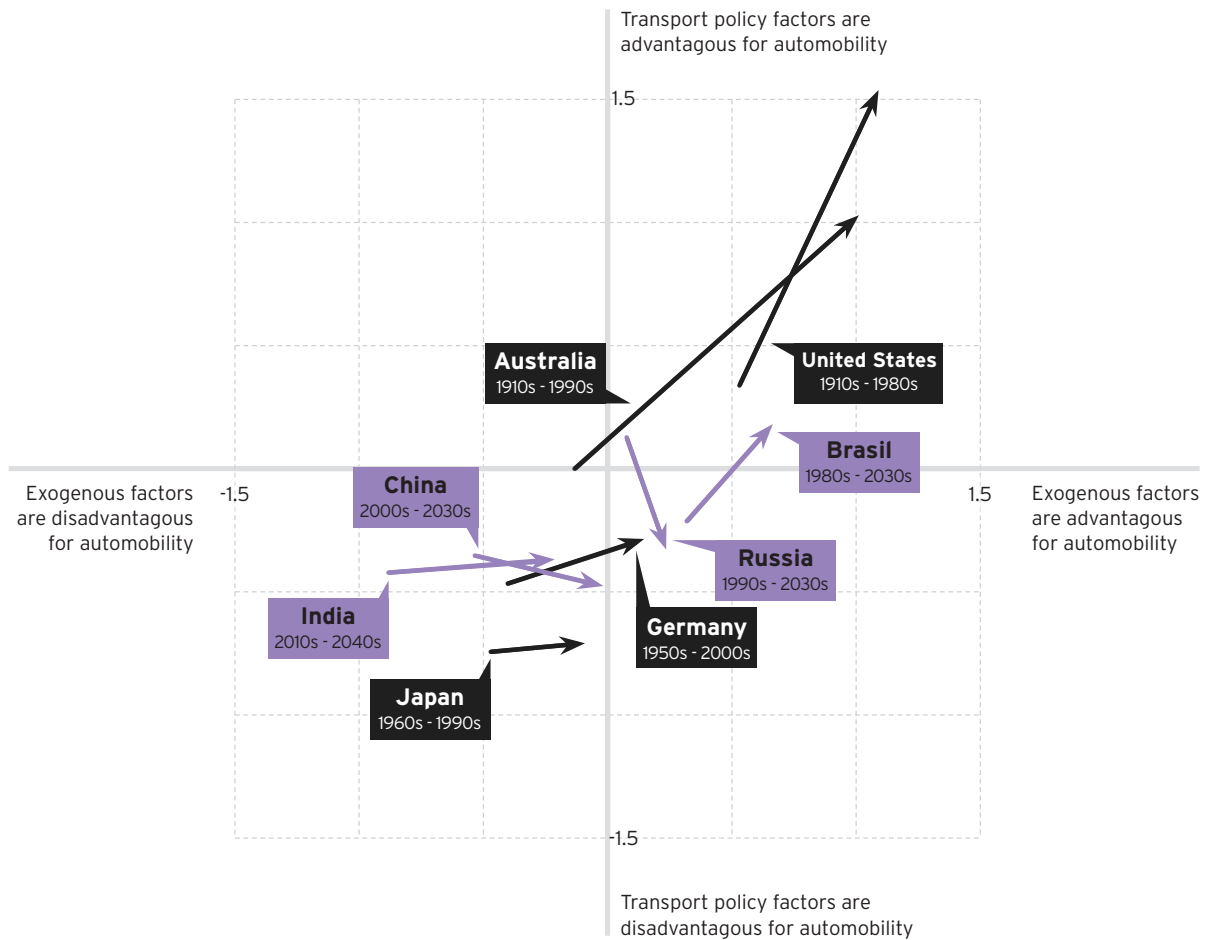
Transport policy factors are advantagous for automobility

1.5

Australia
1910s - 1990s

United States
1910s - 1980s

Brasil
1980s - 2030s

Exogenous factors are disadvantagous for automobility

-1.5

China
2000s - 2030s

1.5

Exogenous factors are advantagous for automobility

Russia
1990s - 2030s

India
2010s - 2040s

Germany
1950s - 2000s

Japan
1960s - 1990s

-1.5

Transport policy factors are disadvantagous for automobility